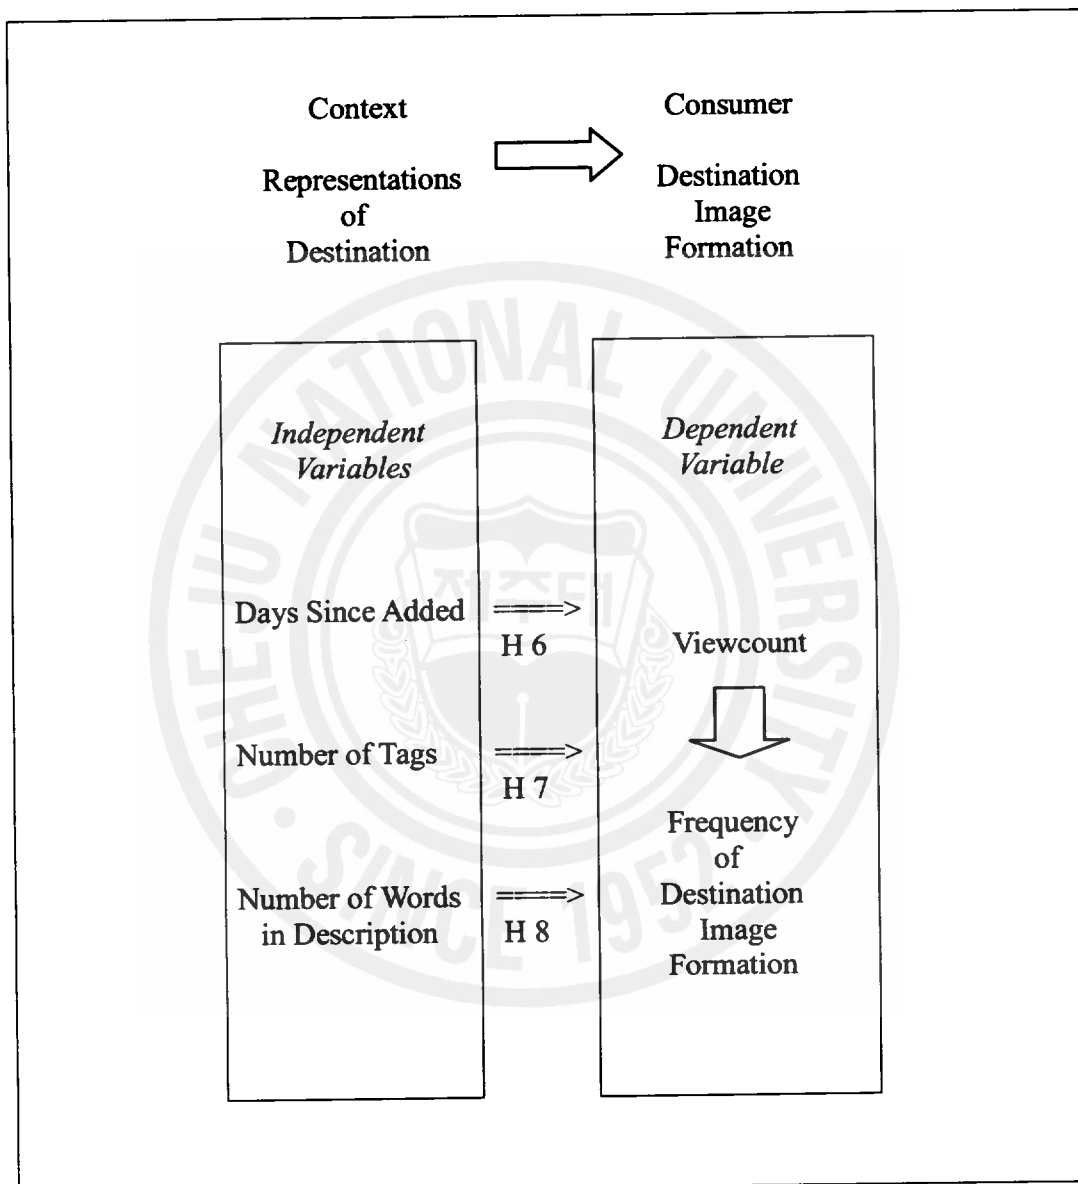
Context

Representations of Destination

Consumer

Destination Image Formation

Independent Variables

Days Since Added

Number of Tags

Number of Words in Description

====>
H 6

====>
H 7

====>
H 8

Dependent Variable

Viewcount

Frequency of Destination Image Formation

CHEJU NATIONAL UNIVERSITY SINCE 1952

제주대